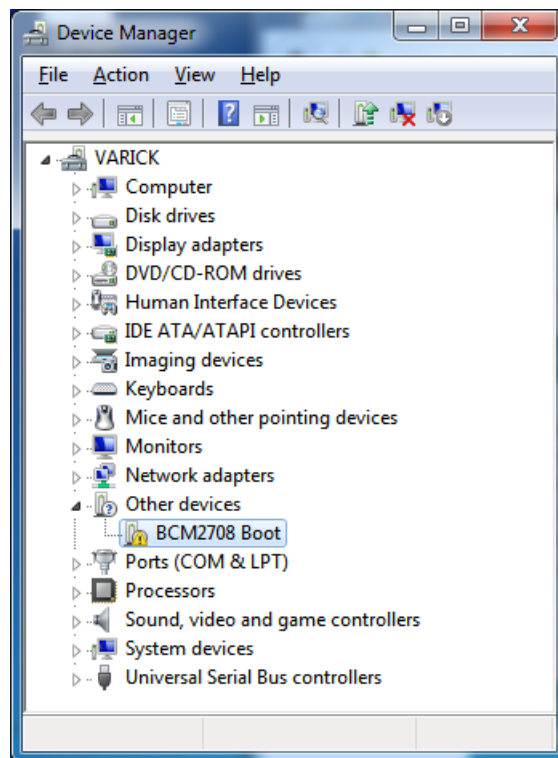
Device Manager

File Action View Help

VARICK
Computer
Disk drives
Display adapters
DVD/CD-ROM drives
Human Interface Devices
IDE ATA/ATAPI controllers
Imaging devices
Keyboards
Mice and other pointing devices
Monitors
Network adapters
Other devices
BCM2708 Boot
Ports (COM & LPT)
Processors
Sound, video and game controllers
System devices
Universal Serial Bus controllers